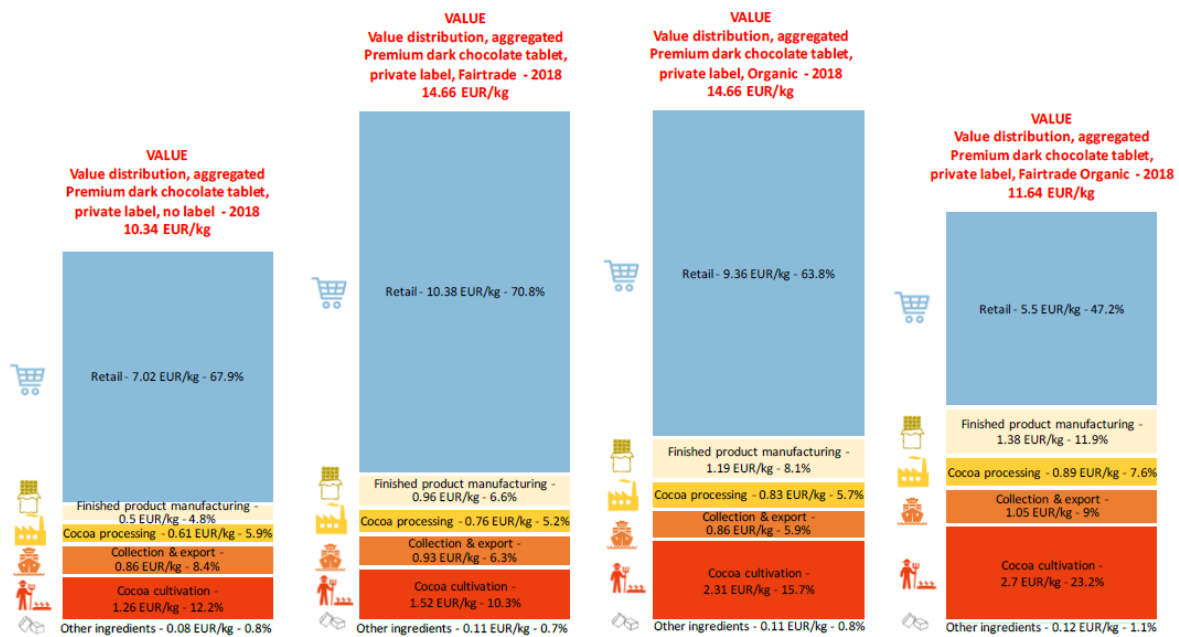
VALUE
Value distribution, aggregated
Premium dark chocolate tablet, private label, no label - 2018
10.34 EUR/kg

Retail - 7.02 EUR/kg - 67.9%
Finished product manufacturing - 0.5 EUR/kg - 4.8%
Cocoa processing - 0.61 EUR/kg - 5.9%
Collection & export - 0.86 EUR/kg - 8.4%
Cocoa cultivation - 1.26 EUR/kg - 12.2%
Other ingredients - 0.08 EUR/kg - 0.8%

VALUE
Value distribution, aggregated
Premium dark chocolate tablet, private label, Fairtrade - 2018
14.66 EUR/kg

Retail - 10.38 EUR/kg - 70.8%
Finished product manufacturing - 0.96 EUR/kg - 6.6%
Cocoa processing - 0.76 EUR/kg - 5.2%
Collection & export - 0.93 EUR/kg - 6.3%
Cocoa cultivation - 1.52 EUR/kg - 10.3%
Other ingredients - 0.11 EUR/kg - 0.7%

VALUE
Value distribution, aggregated
Premium dark chocolate tablet, private label, Organic - 2018
14.66 EUR/kg

Retail - 9.36 EUR/kg - 63.8%
Finished product manufacturing - 1.19 EUR/kg - 8.1%
Cocoa processing - 0.83 EUR/kg - 5.7%
Collection & export - 0.86 EUR/kg - 5.9%
Cocoa cultivation - 2.31 EUR/kg - 15.7%
Other ingredients - 0.11 EUR/kg - 0.8%

VALUE
Value distribution, aggregated
Premium dark chocolate tablet, private label, Fairtrade Organic - 2018
11.64 EUR/kg

Retail - 5.5 EUR/kg - 47.2%
Finished product manufacturing - 1.38 EUR/kg - 11.9%
Cocoa processing - 0.89 EUR/kg - 7.6%
Collection & export - 1.05 EUR/kg - 9%
Cocoa cultivation - 2.7 EUR/kg - 23.2%
Other ingredients - 0.12 EUR/kg - 1.1%